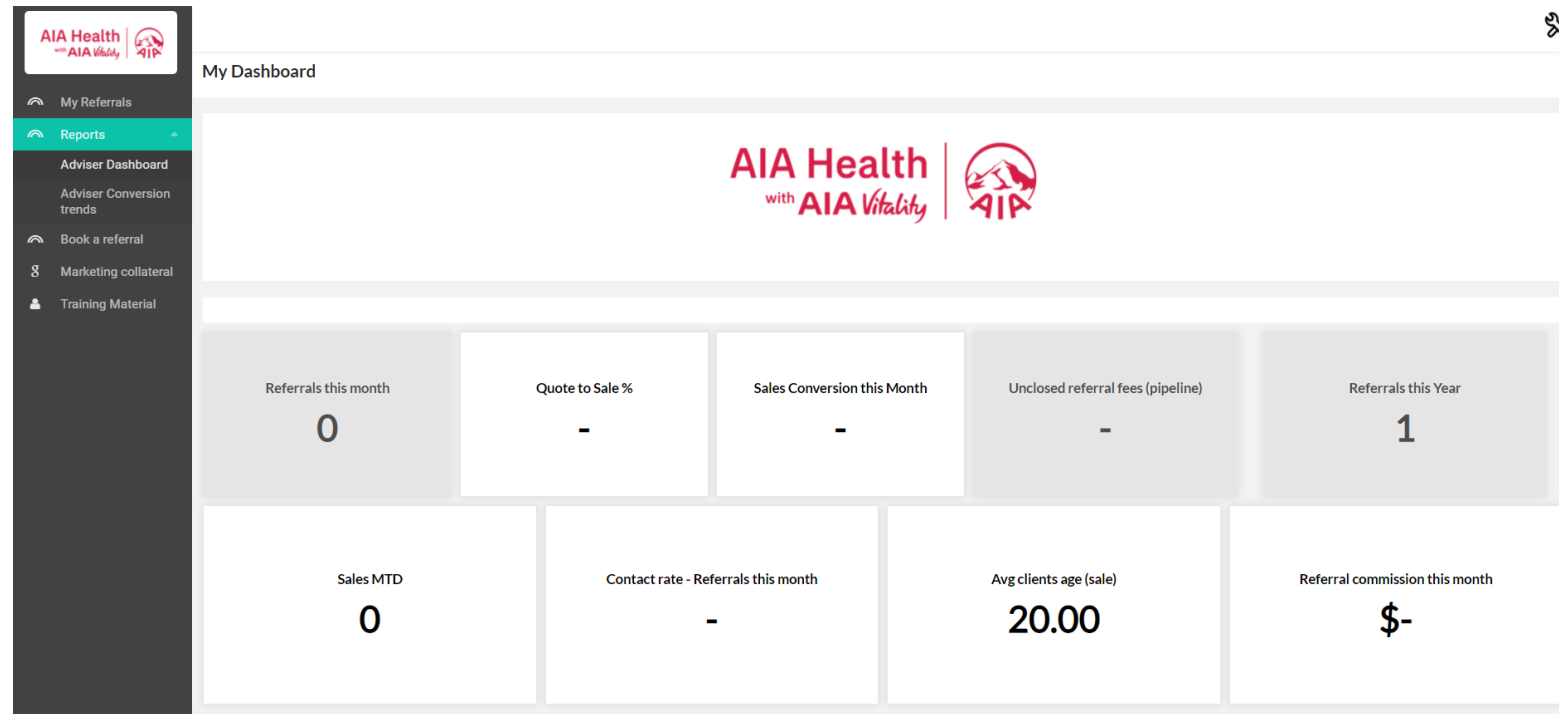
AIA Health with AIA Vitality AIA

My Referrals

Reports

Adviser Dashboard

Adviser Conversion trends

Book a referral

Marketing collateral

Training Material

My Dashboard

AIA Health with AIA Vitality AIA

Referrals this month
0

Quote to Sale %
-

Sales Conversion this Month
-

Unclosed referral fees (pipeline)
-

Referrals this Year
1

Sales MTD
0

Contact rate - Referrals this month
-

Avg clients age (sale)
20.00

Referral commission this month
$-